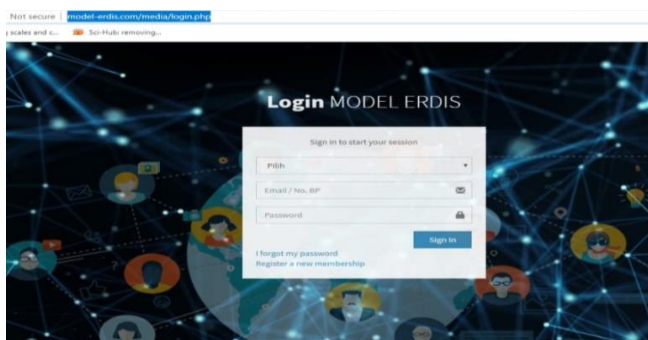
Not secure | model-erdis.com/media/login.php

scales and c... Sci-Hub: removing...

Login MODEL ERDIS

Sign in to start your session

Pilih

Email / No. BP

Password

Sign In

I forgot my password
Register a new membership